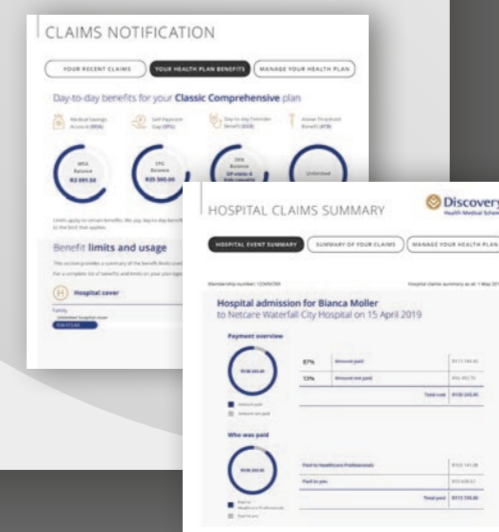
CLAIMS NOTIFICATION

YOUR RECENT CLAIMS

YOUR HEALTH PLAN BENEFITS

MANAGE YOUR HEALTH PLAN

Day-to-day benefits for your Classic Comprehensive plan

Medical Savings Account (MSA)

Self Payment Gap (SPG)

Day-to-day Extender Benefit (DEB)

Above Threshold Benefit (ATB)

MSA Balance R2 091.54

SPG Balance R35 360.00

DEB Balance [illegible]

Unlimited

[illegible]

Benefit limits and usage

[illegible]

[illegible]

Hospital cover

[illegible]

HOSPITAL CLAIMS SUMMARY

Discovery Health Medical Scheme

HOSPITAL EVENT SUMMARY

SUMMARY OF YOUR CLAIMS

MANAGE YOUR HEALTH PLAN

Membership number: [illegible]

Hospital claims summary as at: 1 May 2019

Hospital admission for Bianca Moller to Netcare Waterfall City Hospital on 15 April 2019

Payment overview

87%

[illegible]

13%

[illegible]

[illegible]

Who was paid

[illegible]